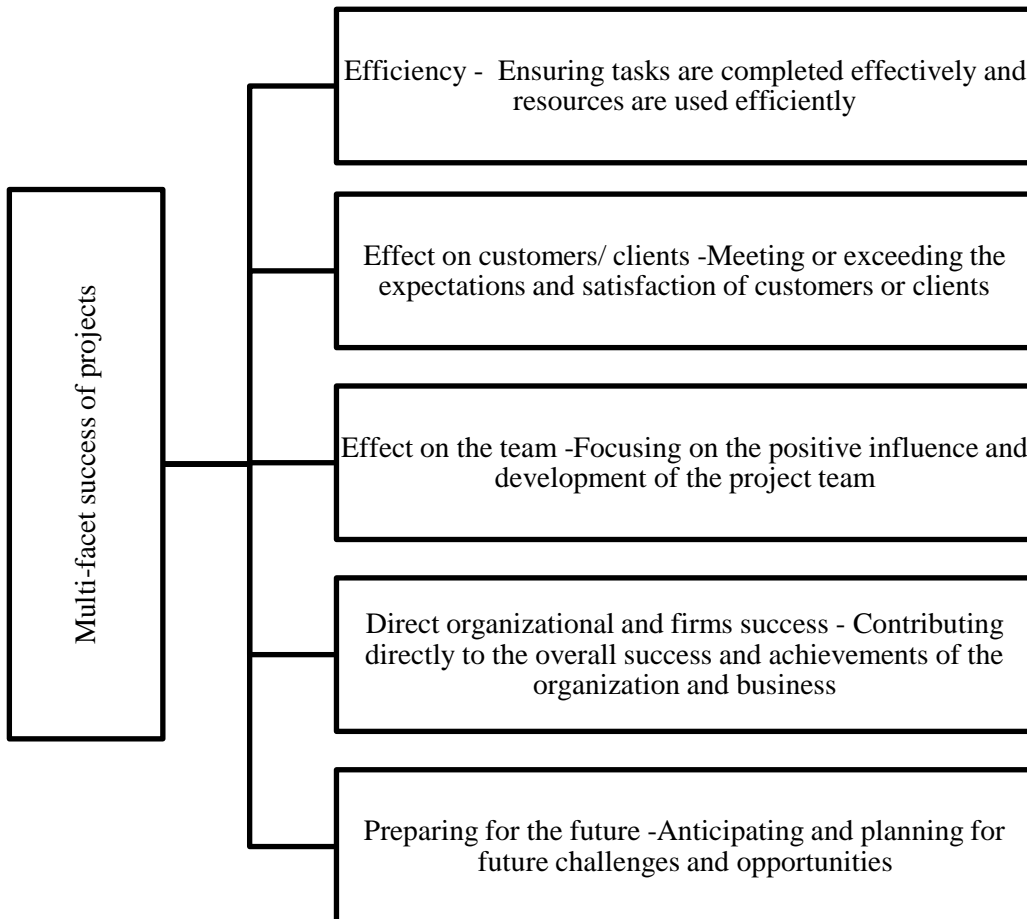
Multi-facet success of projects

Efficiency - Ensuring tasks are completed effectively and resources are used efficiently

Effect on customers/ clients -Meeting or exceeding the expectations and satisfaction of customers or clients

Effect on the team -Focusing on the positive influence and development of the project team

Direct organizational and firms success - Contributing directly to the overall success and achievements of the organization and business

Preparing for the future -Anticipating and planning for future challenges and opportunities